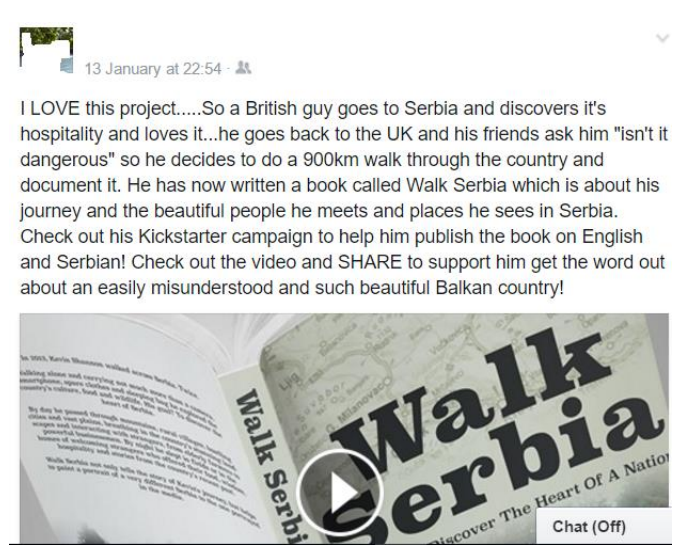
13 January at 22:54 ·

I LOVE this project.....So a British guy goes to Serbia and discovers it's hospitality and loves it...he goes back to the UK and his friends ask him "isn't it dangerous" so he decides to do a 900km walk through the country and document it. He has now written a book called Walk Serbia which is about his journey and the beautiful people he meets and places he sees in Serbia. Check out his Kickstarter campaign to help him publish the book on English and Serbian! Check out the video and SHARE to support him get the word out about an easily misunderstood and such beautiful Balkan country!

In 2015, Kevin Shannon walked across Serbia. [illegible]

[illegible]

Walk Serbia

Walk Serbia

Discover The Heart Of A Natio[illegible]

Chat (Off)